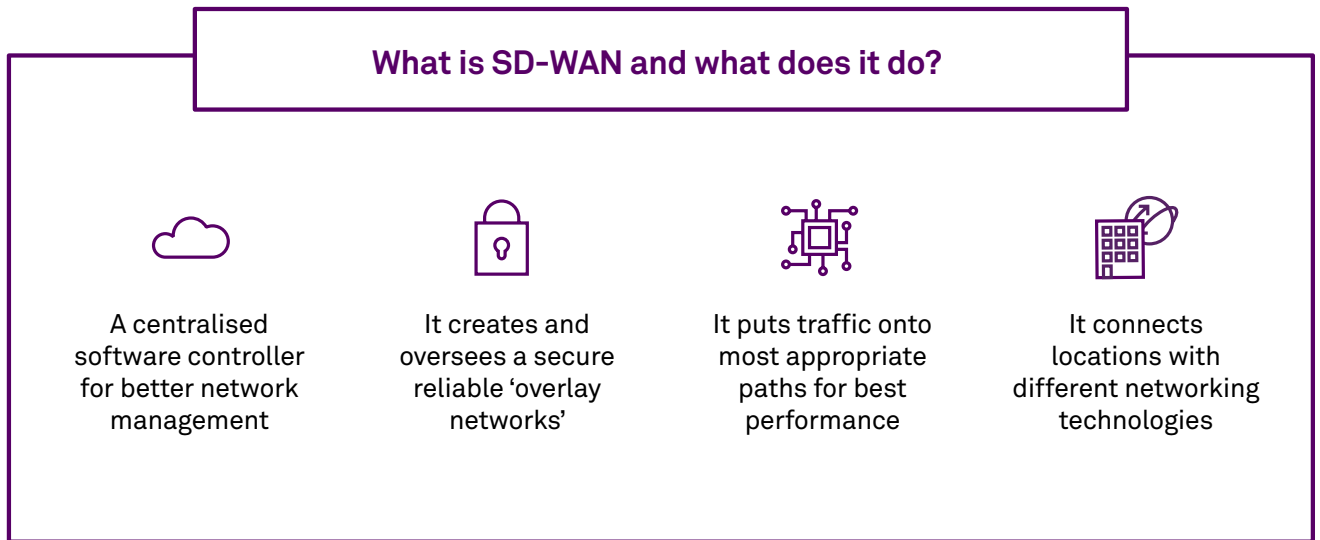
What is SD-WAN and what does it do?

A centralised software controller for better network management

It creates and oversees a secure reliable ‘overlay networks’

It puts traffic onto most appropriate paths for best performance

It connects locations with different networking technologies